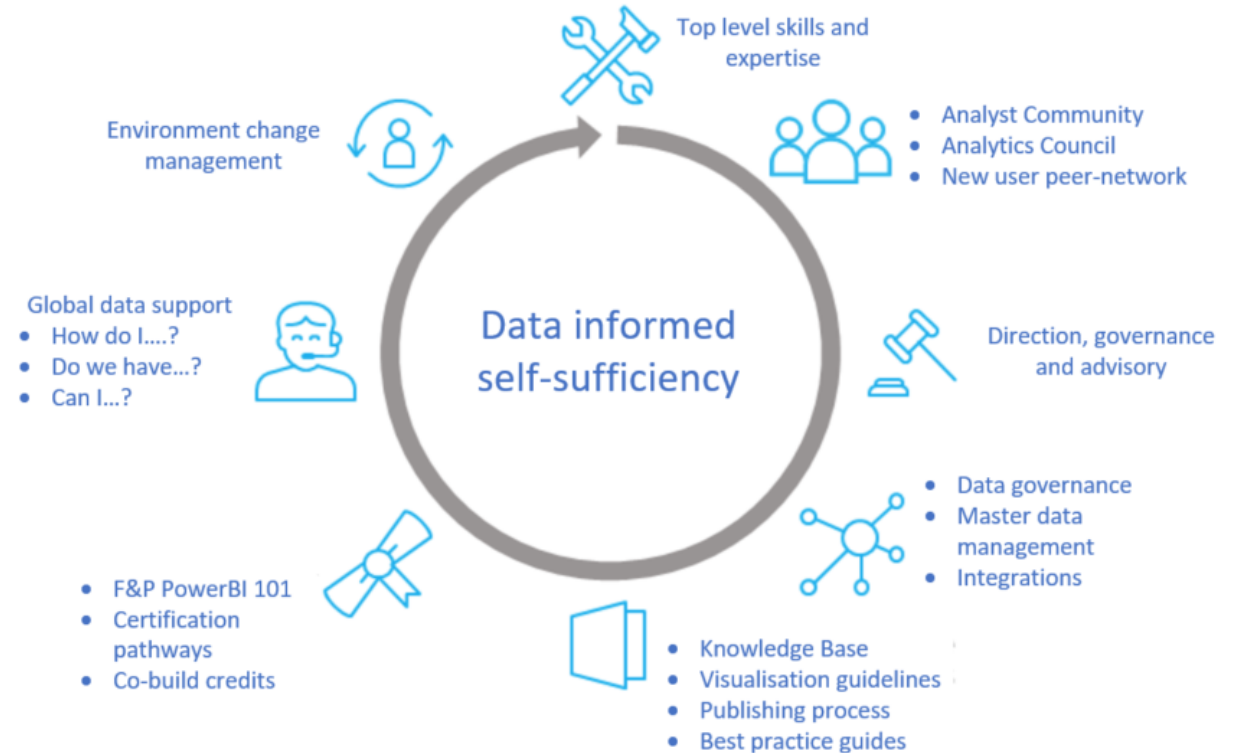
Data informed self-sufficiency

Top level skills and expertise

- Analyst Community
- Analytics Council
- New user peer-network

Direction, governance and advisory

- Data governance
- Master data management
- Integrations

- Knowledge Base
- Visualisation guidelines
- Publishing process
- Best practice guides

- F&P PowerBI 101
- Certification pathways
- Co-build credits

Global data support
- How do I....?
- Do we have...?
- Can I...?

Environment change management